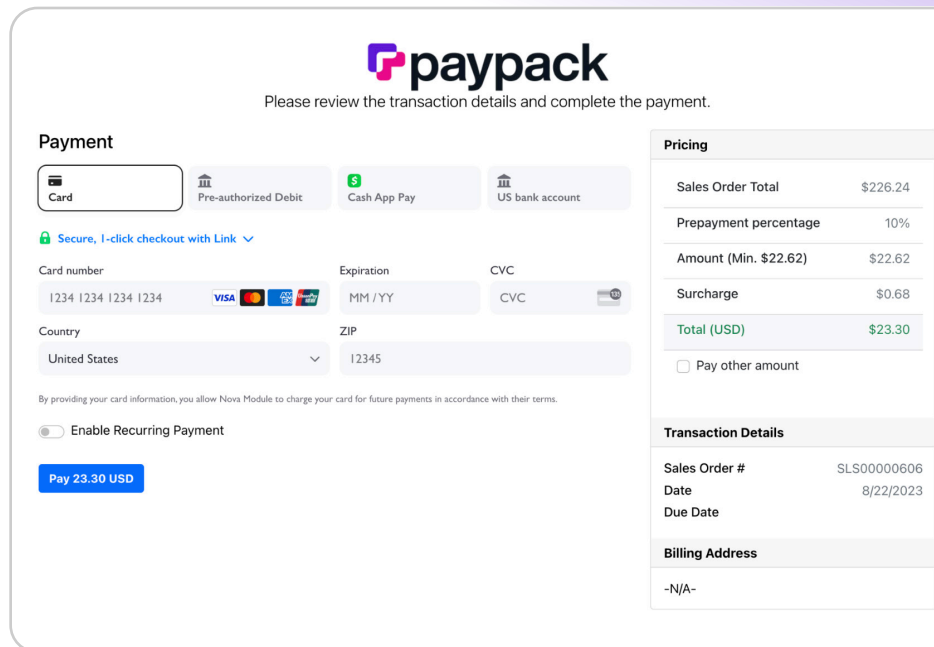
paypack

Please review the transaction details and complete the payment.

Payment

Card
Pre-authorized Debit
Cash App Pay
US bank account

Secure, 1-click checkout with Link

Card number
1234 1234 1234 1234
VISA

Expiration
MM / YY

CVC
CVC

Country
United States

ZIP
12345

By providing your card information, you allow Nova Module to charge your card for future payments in accordance with their terms.

Enable Recurring Payment

Pay 23.30 USD

| Pricing | |
|---|---|
| Sales Order Total | $226.24 |
| Prepayment percentage | 10% |
| Amount (Min. $22.62) | $22.62 |
| Surcharge | $0.68 |
| Total (USD) | $23.30 |

Pay other amount

Transaction Details

| | |
|---|---|
| Sales Order # | SLS00000606 |
| Date | 8/22/2023 |
| Due Date | |

Billing Address

-N/A-